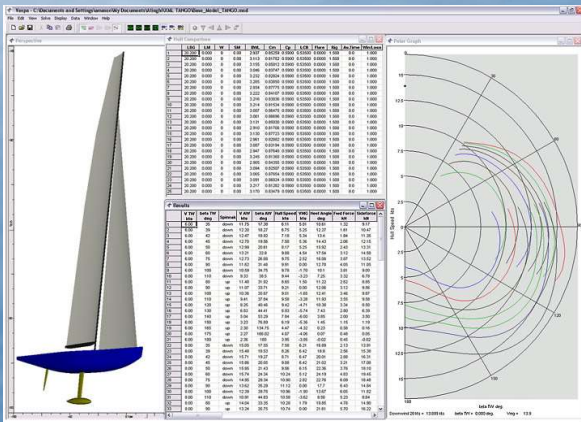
Vespa - C:\Documents and Settings\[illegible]\My Documents\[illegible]\TANGO\Base_Model_TANGO.vsd

File Edit View Solve Display Data Window Help

Perspective

Hull Comparison

| LBG | LM | W | SM | BWL | Cm | Cp | LCB | Flare | Sig | Ae.Time | Ntm.Lose |
|---|---|---|---|---|---|---|---|---|---|---|---|
| 20.200 | 0.000 | 0 | 0.00 | 2.937 | 0.60733 | 0.5000 | 0.53000 | 0.000 | 1.000 | 0.0 | 1.000 |
| 20.200 | 0.000 | 0 | 0.00 | 3.113 | 0.61702 | 0.5000 | 0.53000 | 0.000 | 1.000 | 0.0 | 1.000 |
| 20.200 | 0.000 | 0 | 0.00 | 3.205 | 0.60556 | 0.5000 | 0.53000 | 0.000 | 1.000 | 0.0 | 1.000 |

Results

| V TW kts | beta TW deg | Upwind | V AW kts | beta AW deg | Hull Speed kts | VMG kts | Heel Angle deg | Fwd Force kN | Sideforce kN |
|---|---|---|---|---|---|---|---|---|---|
| 6.00 | 30 | down | 11.75 | 37.39 | 6.31 | 5.32 | 18.00 | 1.32 | 9.17 |
| 6.00 | 35 | down | 12.34 | 32.27 | 6.75 | 5.25 | 12.37 | 1.81 | 10.47 |
| 6.00 | 40 | down | 12.47 | 16.85 | 7.18 | 5.34 | 13.4 | 1.84 | 11.28 |
| 6.00 | 45 | down | 12.78 | 18.88 | 7.38 | 5.36 | 14.43 | 2.08 | 12.15 |
| 6.00 | 50 | down | 12.59 | 20.91 | 8.17 | 5.25 | 15.92 | 2.40 | 13.16 |

Polar Graph

Hull Speed - kts

beta TW deg

Download 20kts v. 1.0000 kts beta TW = 0.000 deg Vmg = 12.0